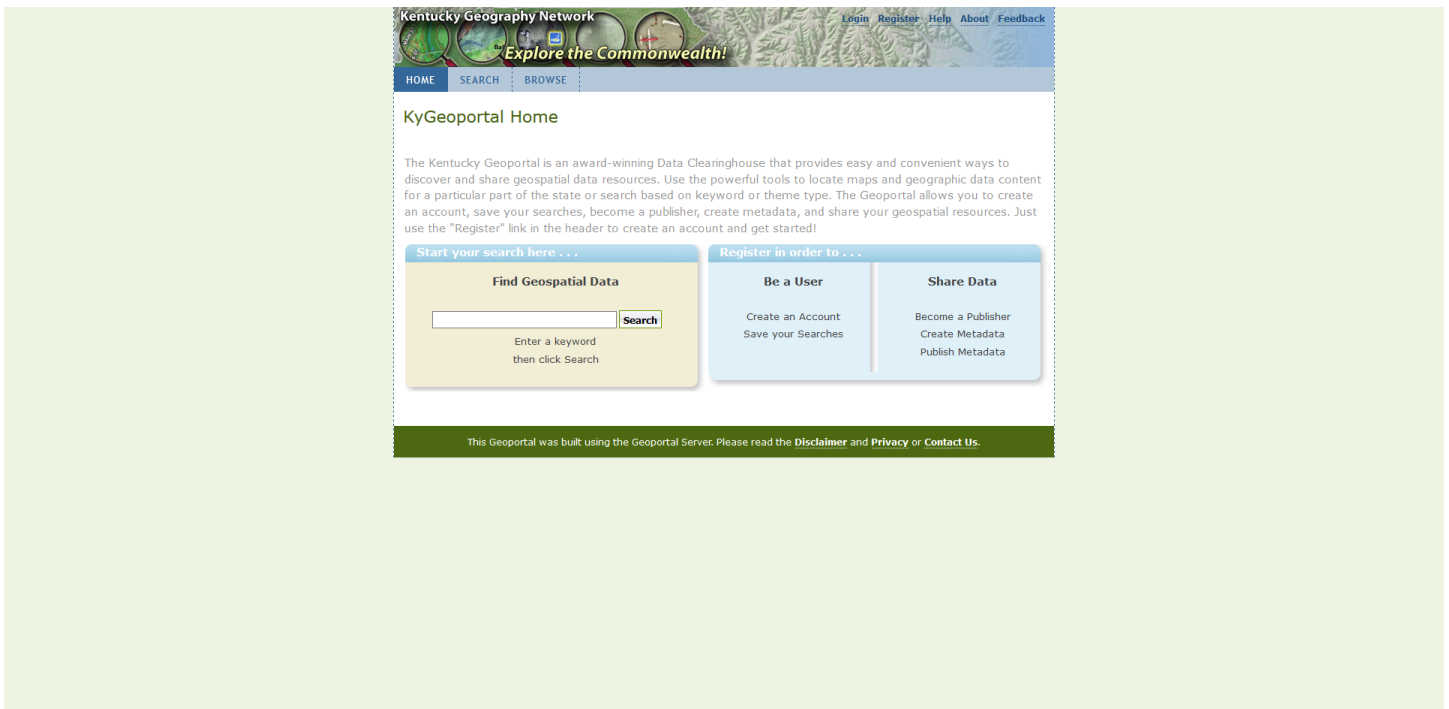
Kentucky Geography Network
Explore the Commonwealth!
Login Register Help About Feedback

HOME SEARCH BROWSE

KyGeoportal Home

The Kentucky Geoportal is an award-winning Data Clearinghouse that provides easy and convenient ways to discover and share geospatial data resources. Use the powerful tools to locate maps and geographic data content for a particular part of the state or search based on keyword or theme type. The Geoportal allows you to create an account, save your searches, become a publisher, create metadata, and share your geospatial resources. Just use the "Register" link in the header to create an account and get started!

Start your search here . . .

Find Geospatial Data

Search

Enter a keyword
then click Search

Register in order to . . .

Be a User

Create an Account
Save your Searches

Share Data

Become a Publisher
Create Metadata
Publish Metadata

This Geoportal was built using the Geoportal Server. Please read the Disclaimer and Privacy or Contact Us.